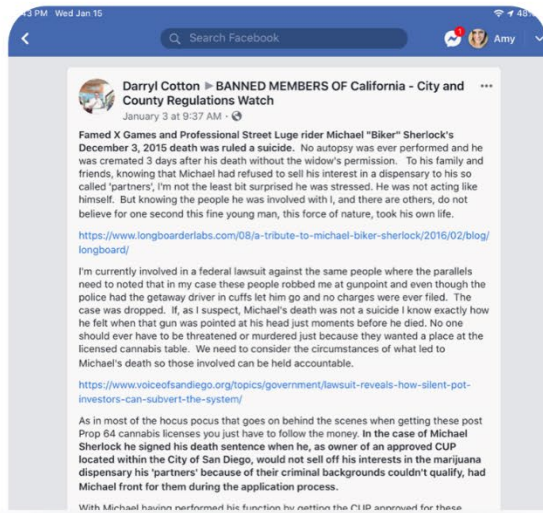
3 PM Wed Jan 15

Search Facebook

1

Amy

Darryl Cotton ▶ BANNED MEMBERS OF California - City and County Regulations Watch

January 3 at 9:37 AM ·

Famed X Games and Professional Street Luge rider Michael "Biker" Sherlock's December 3, 2015 death was ruled a suicide. No autopsy was ever performed and he was cremated 3 days after his death without the widow's permission. To his family and friends, knowing that Michael had refused to sell his interest in a dispensary to his so called 'partners', I'm not the least bit surprised he was stressed. He was not acting like himself. But knowing the people he was involved with I, and there are others, do not believe for one second this fine young man, this force of nature, took his own life.

https://www.longboarderlabs.com/08/a-tribute-to-michael-biker-sherlock/2016/02/blog/longboard/

I'm currently involved in a federal lawsuit against the same people where the parallels need to noted that in my case these people robbed me at gunpoint and even though the police had the getaway driver in cuffs let him go and no charges were ever filed. The case was dropped. If, as I suspect, Michael's death was not a suicide I know exactly how he felt when that gun was pointed at his head just moments before he died. No one should ever have to be threatened or murdered just because they wanted a place at the licensed cannabis table. We need to consider the circumstances of what led to Michael's death so those involved can be held accountable.

https://www.voiceofsandiego.org/topics/government/lawsuit-reveals-how-silent-pot-investors-can-subvert-the-system/

As in most of the hocus pocus that goes on behind the scenes when getting these post Prop 64 cannabis licenses you just have to follow the money. In the case of Michael Sherlock he signed his death sentence when he, as owner of an approved CUP located within the City of San Diego, would not sell off his interests in the marijuana dispensary his 'partners' because of their criminal backgrounds couldn't qualify, had Michael front for them during the application process.

With Michael having performed his function by getting the CUP approved for these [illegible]